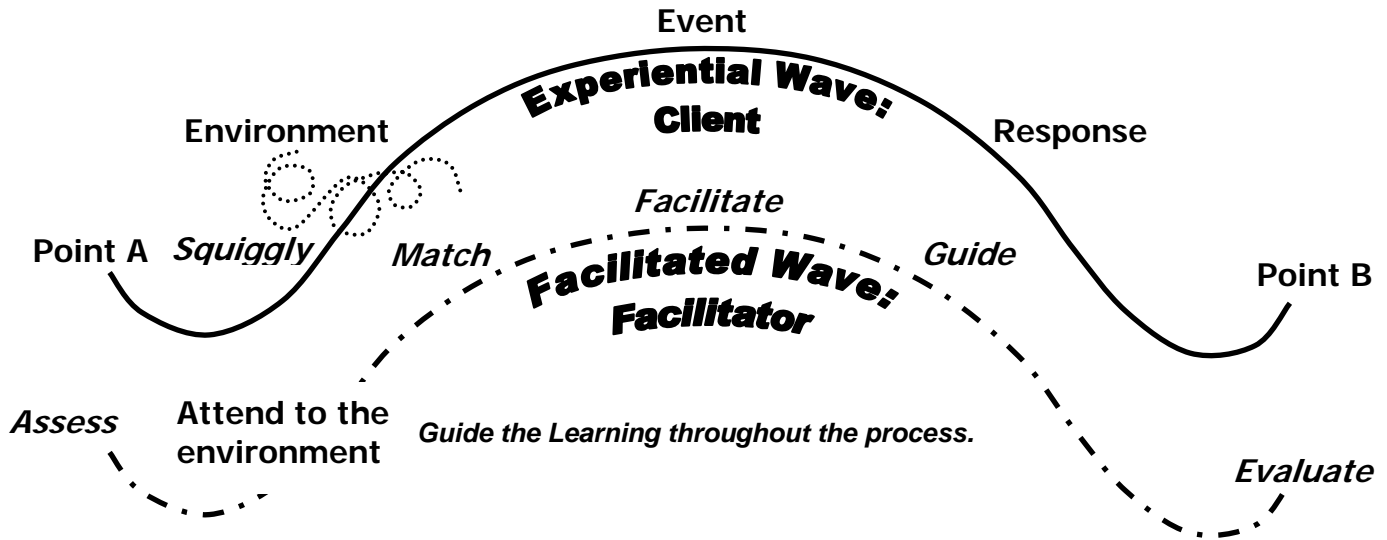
Event

Experiential Wave: Client

Environment

Response

Facilitate

Point A

Squiggly

Match

Guide

Point B

Facilitated Wave: Facilitator

Assess

Attend to the environment

Guide the Learning throughout the process.

Evaluate